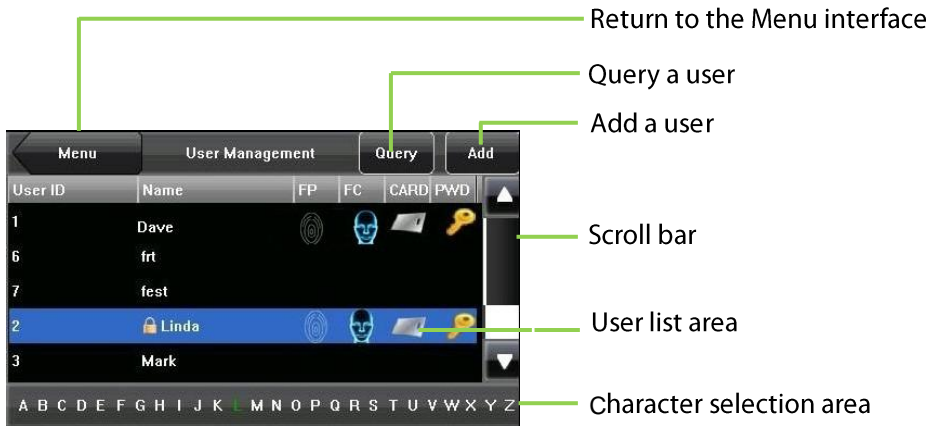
Return to the Menu interface

Query a user

Add a user

Menu

User Management

Query

Add

| User ID | Name | FP | FC | CARD | PWD |
|---|---|---|---|---|---|
| 1 | Dave | | | | |
| 6 | frt | | | | |
| 7 | fest | | | | |
| 2 | Linda | | | | |
| 3 | Mark | | | | |

Scroll bar

User list area

A B C D E F G H I J K L M N O P Q R S T U V W X Y Z

Character selection area